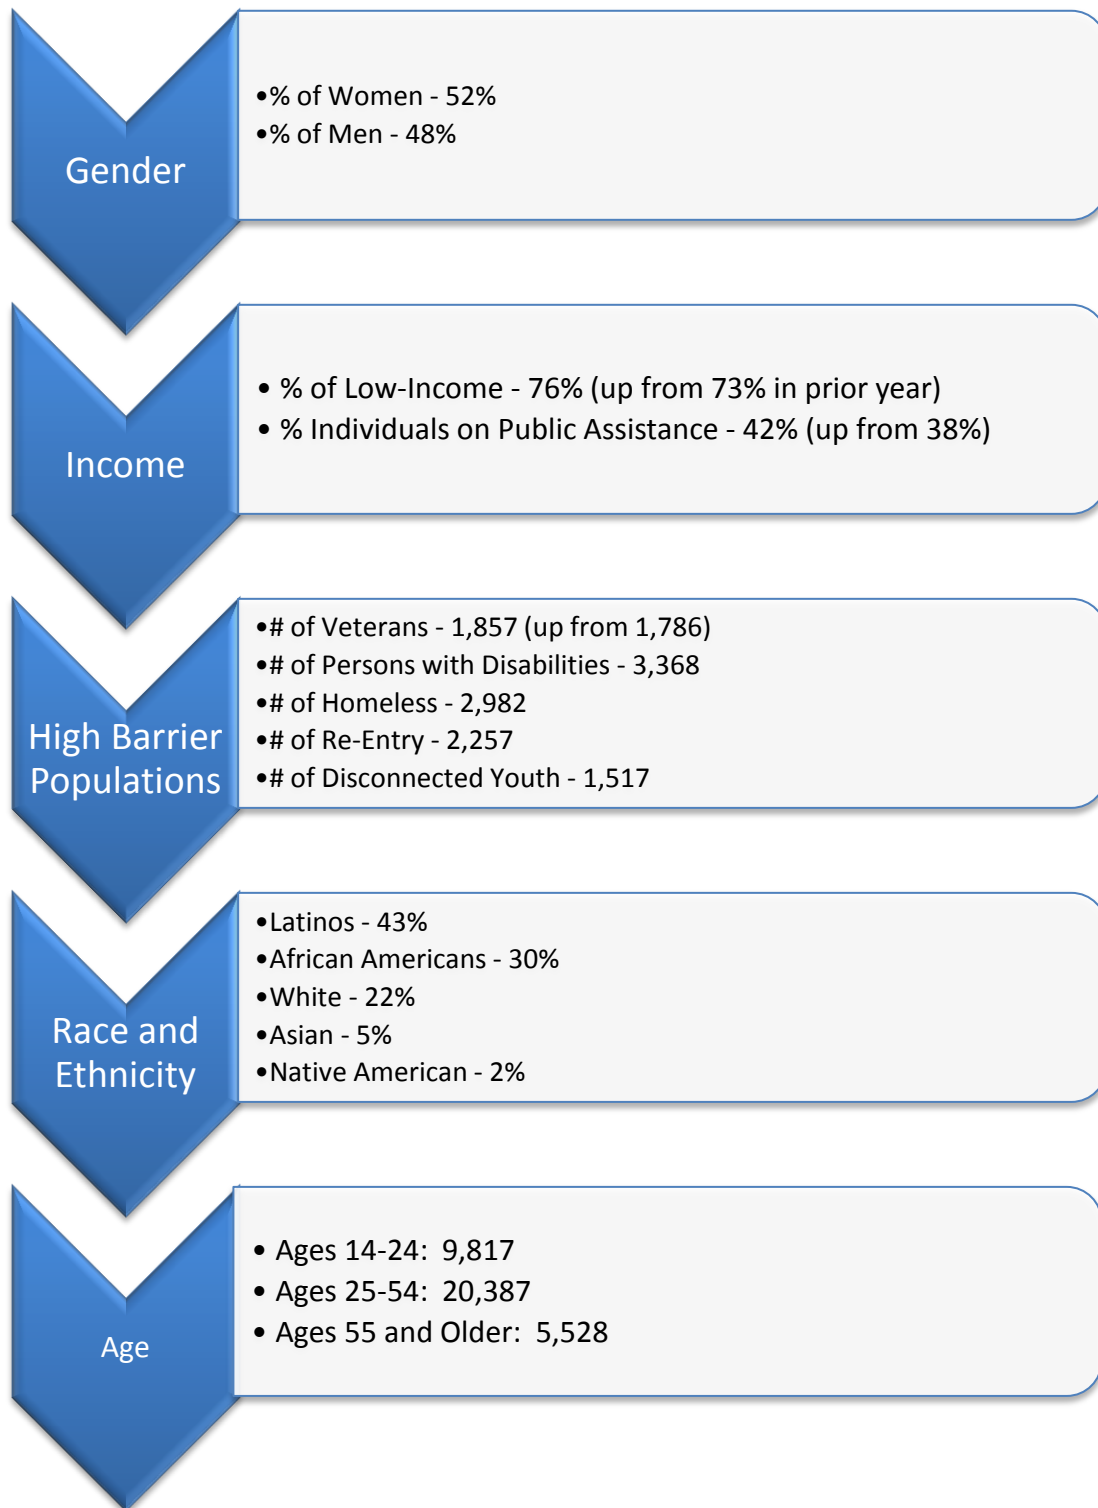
Gender

•% of Women - 52%
•% of Men - 48%

Income

• % of Low-Income - 76% (up from 73% in prior year)
• % Individuals on Public Assistance - 42% (up from 38%)

High Barrier Populations

•# of Veterans - 1,857 (up from 1,786)
•# of Persons with Disabilities - 3,368
•# of Homeless - 2,982
•# of Re-Entry - 2,257
•# of Disconnected Youth - 1,517

Race and Ethnicity

•Latinos - 43%
•African Americans - 30%
•White - 22%
•Asian - 5%
•Native American - 2%

Age

• Ages 14-24: 9,817
• Ages 25-54: 20,387
• Ages 55 and Older: 5,528